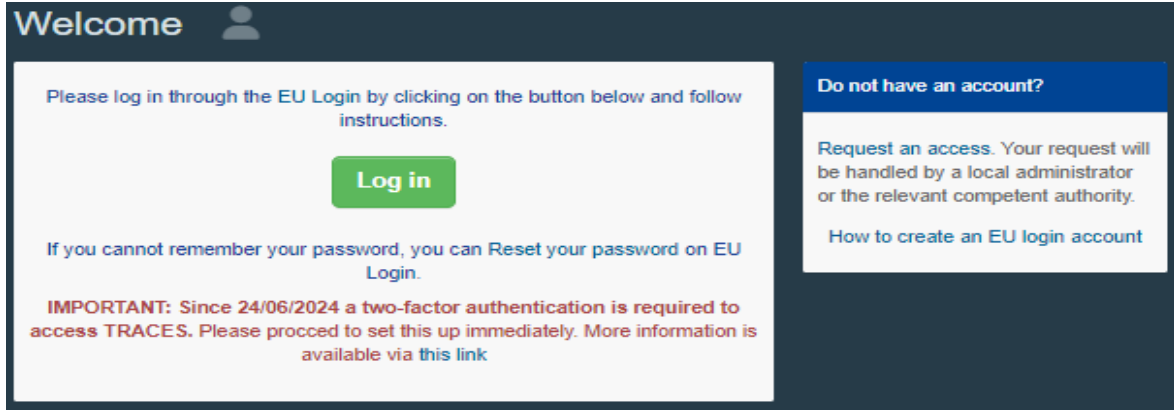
Welcome

Please log in through the EU Login by clicking on the button below and follow instructions.

Log in

If you cannot remember your password, you can Reset your password on EU Login.

IMPORTANT: Since 24/06/2024 a two-factor authentication is required to access TRACES. Please procced to set this up immediately. More information is available via this link

Do not have an account?

Request an access. Your request will be handled by a local administrator or the relevant competent authority.

How to create an EU login account